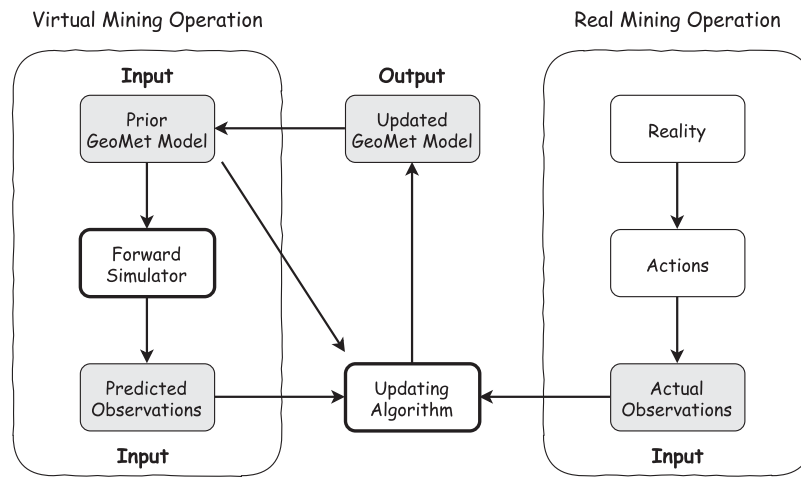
Virtual Mining Operation

Real Mining Operation

Input

Output

Prior GeoMet Model

Updated GeoMet Model

Reality

Forward Simulator

Actions

Predicted Observations

Updating Algorithm

Actual Observations

Input

Input